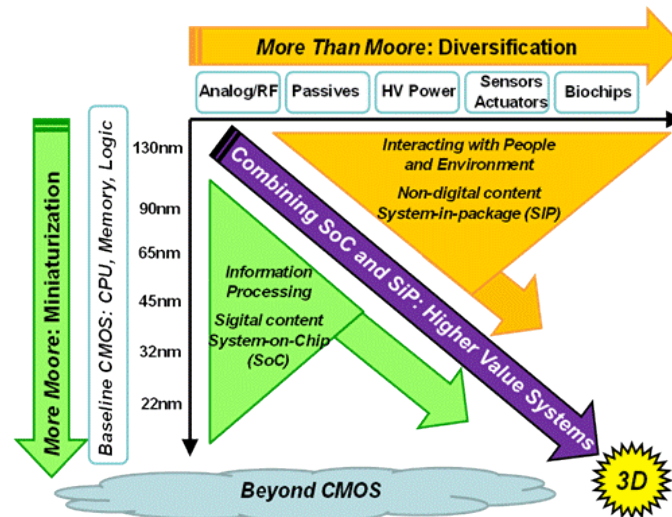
More Than Moore: Diversification

Analog/RF
Passives
HV Power
Sensors Actuators
Biochips

More Moore: Miniaturization

Baseline CMOS: CPU, Memory, Logic

130nm
90nm
65nm
45nm
32nm
22nm

Interacting with People and Environment
Non-digital content System-in-package (SIP)

Combining SoC and SiP: Higher Value Systems

Information Processing
Sigital content System-on-Chip (SoC)

Beyond CMOS

3D